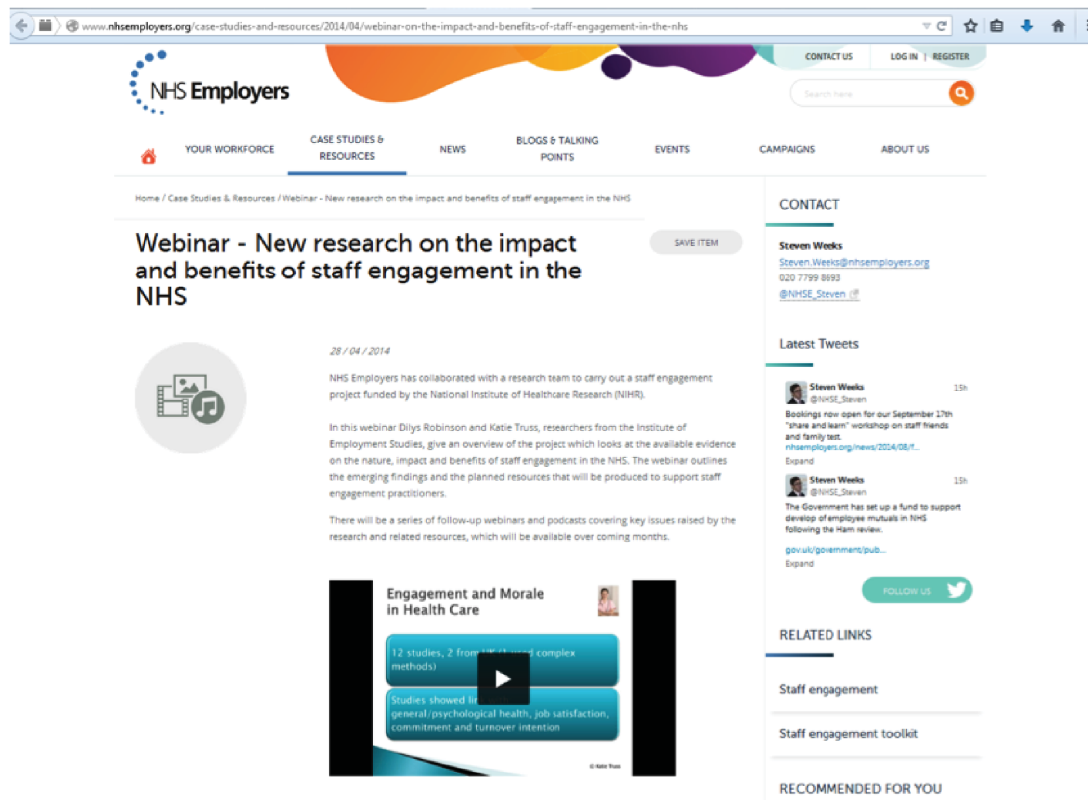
www.nhsemployers.org/case-studies-and-resources/2014/04/webinar-on-the-impact-and-benefits-of-staff-engagement-in-the-nhs

CONTACT US LOG IN | REGISTER

NHS Employers

Search here

YOUR WORKFORCE CASE STUDIES & RESOURCES NEWS BLOGS & TALKING POINTS EVENTS CAMPAIGNS ABOUT US

Home / Case Studies & Resources / Webinar - New research on the impact and benefits of staff engagement in the NHS

Webinar - New research on the impact and benefits of staff engagement in the NHS

SAVE ITEM

28 / 04 / 2014

NHS Employers has collaborated with a research team to carry out a staff engagement project funded by the National Institute of Healthcare Research (NIHR).

In this webinar Dilys Robinson and Katie Truss, researchers from the Institute of Employment Studies, give an overview of the project which looks at the available evidence on the nature, impact and benefits of staff engagement in the NHS. The webinar outlines the emerging findings and the planned resources that will be produced to support staff engagement practitioners.

There will be a series of follow-up webinars and podcasts covering key issues raised by the research and related resources, which will be available over coming months.

Engagement and Morale in Health Care

12 studies, 2 from UK (1 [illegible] complex methods)

Studies showed li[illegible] general/psychological health, job satisfaction, commitment and turnover intention

© Katie Truss

CONTACT

Steven Weeks
Steven.Weeks@nhsemployers.org
020 7799 8893
@NHSE_Steven

Latest Tweets

Steven Weeks @NHSE_Steven 15h
Bookings now open for our September 17th "share and learn" workshop on staff friends and family test. nhsemployers.org/news/2014/08/f...
Expand

Steven Weeks @NHSE_Steven 15h
The Government has set up a fund to support develop of employee mutuals in NHS following the Ham review.
gov.uk/government/pub...
Expand

FOLLOW US

RELATED LINKS

Staff engagement

Staff engagement toolkit

RECOMMENDED FOR YOU